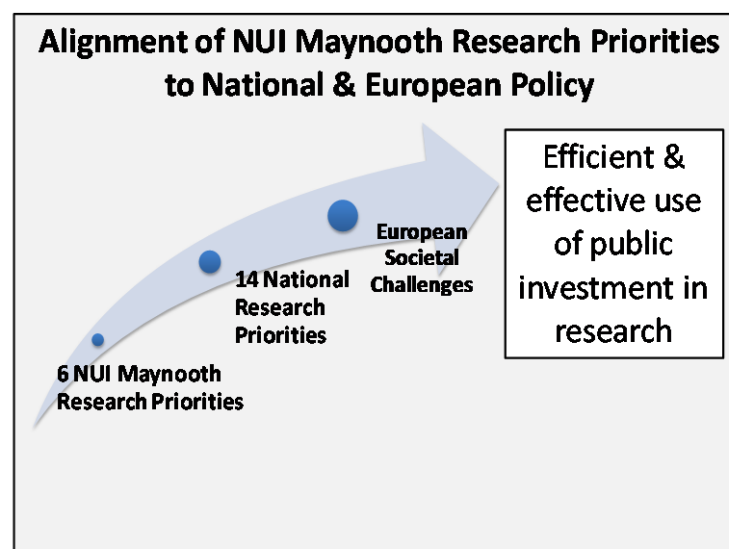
Alignment of NUI Maynooth Research Priorities to National & European Policy

6 NUI Maynooth Research Priorities

14 National Research Priorities

European Societal Challenges

Efficient & effective use of public investment in research